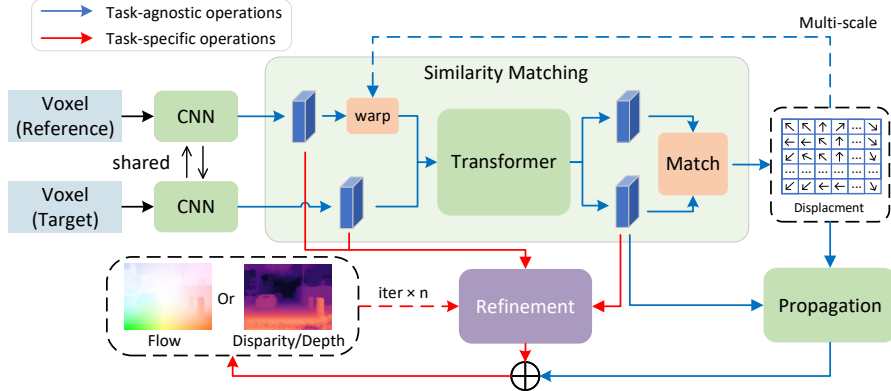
Task-agnostic operations
Task-specific operations

Multi-scale

Similarity Matching

Voxel (Reference)

CNN

warp

shared

Transformer

Match

Voxel (Target)

CNN

| ↖ | ↖ | ↑ | ↗ | ↘ |
|---|---|---|---|---|
| ← | ← | ← | ↖ | ← |
| ↙ | ↙ | ↖ | ↘ | ↘ |
| ... | ... | ... | ... | ... |
| ↙ | ← | ← | ... | ↘ |

Displacment

Flow

Or

Disparity/Depth

iter × n

Refinement

Propagation